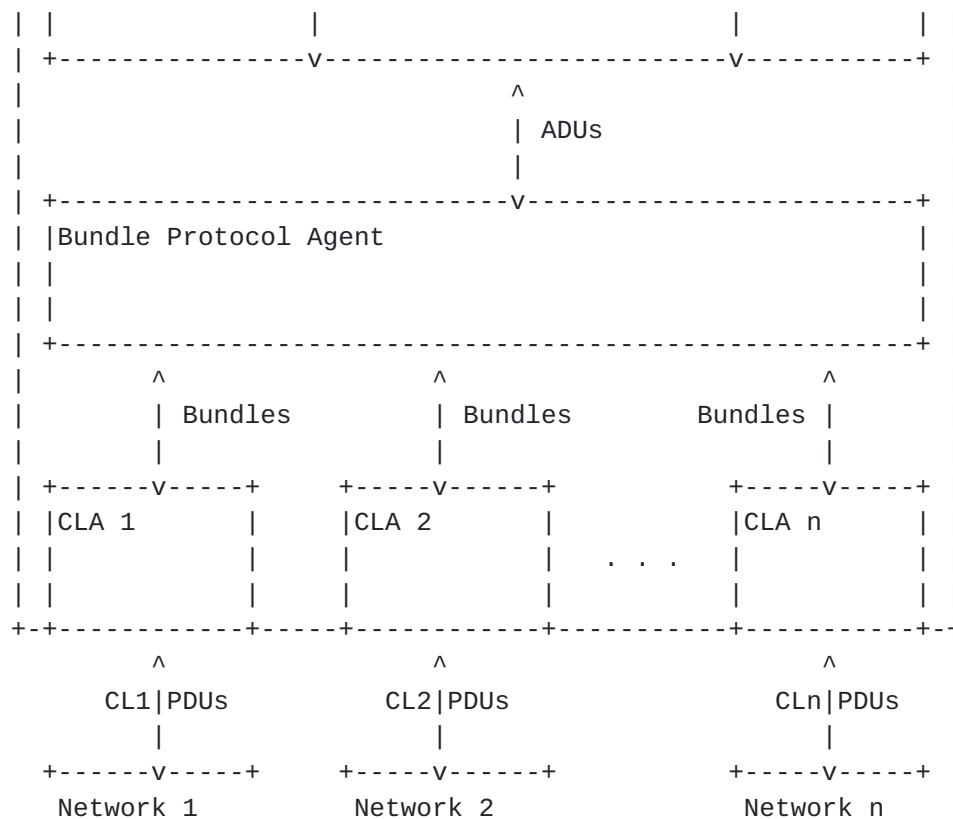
| |              |                          |           |
| +--------------v--------------------------v-----------+
|                           ^
|                           | ADUs
|                           |
| +-------------------------v---------------------------+
| |Bundle Protocol Agent                                |
| |                                                     |
| |                                                     |
| +-----------------------------------------------------+
|         ^               ^                      ^
|         | Bundles       | Bundles      Bundles |
|         |               |                      |
| +------v-----+    +-----v------+     +-----v-----+
| |CLA 1       |    |CLA 2       |     |CLA n      |
| |            |    |            | . . .|           |
| |            |    |            |     |           |
+-+------------+----+------------+-----+-----------+-
          ^               ^                      ^
      CL1|PDUs        CL2|PDUs              CLn|PDUs
          |               |                      |
  +------v-----+    +-----v------+     +-----v-----+
   Network 1        Network 2          Network n